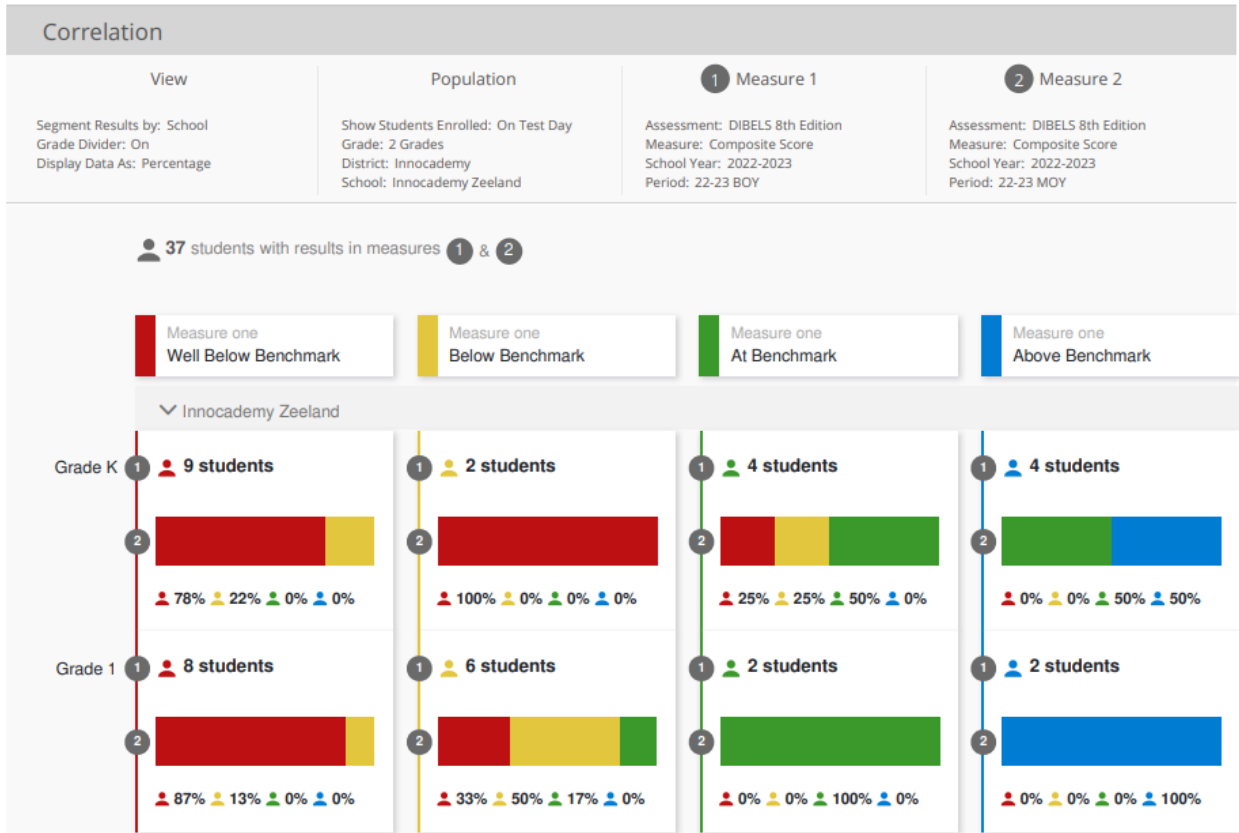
Correlation

View

Segment Results by: School
Grade Divider: On
Display Data As: Percentage

Population

Show Students Enrolled: On Test Day
Grade: 2 Grades
District: Innocademy
School: Innocademy Zeeland

1 Measure 1

Assessment: DIBELS 8th Edition
Measure: Composite Score
School Year: 2022-2023
Period: 22-23 BOY

2 Measure 2

Assessment: DIBELS 8th Edition
Measure: Composite Score
School Year: 2022-2023
Period: 22-23 MOY

37 students with results in measures 1 & 2

Measure one
Well Below Benchmark

Measure one
Below Benchmark

Measure one
At Benchmark

Measure one
Above Benchmark

Innocademy Zeeland

Grade K

1 9 students
2
78% 22% 0% 0%

1 2 students
2
100% 0% 0% 0%

1 4 students
2
25% 25% 50% 0%

1 4 students
2
0% 0% 50% 50%

Grade 1

1 8 students
2
87% 13% 0% 0%

1 6 students
2
33% 50% 17% 0%

1 2 students
2
0% 0% 100% 0%

1 2 students
2
0% 0% 0% 100%